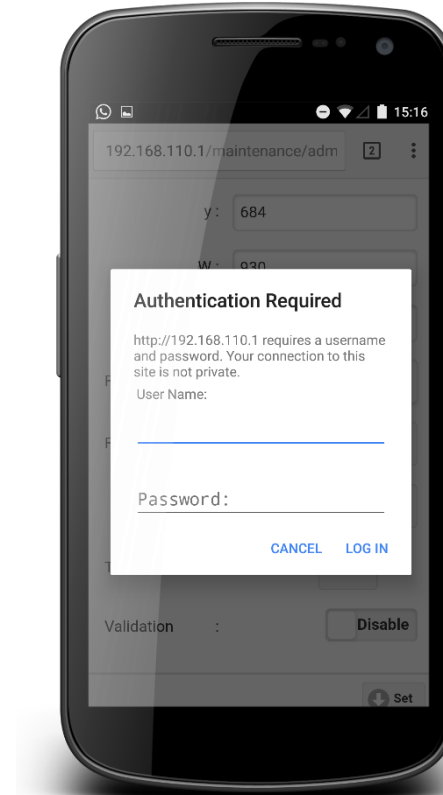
15:16

192.168.110.1/maintenance/adm

2

y : 684

W : 930

Authentication Required

http://192.168.110.1 requires a username and password. Your connection to this site is not private.

User Name:

Password:

CANCEL LOG IN

Validation :

Disable

Set